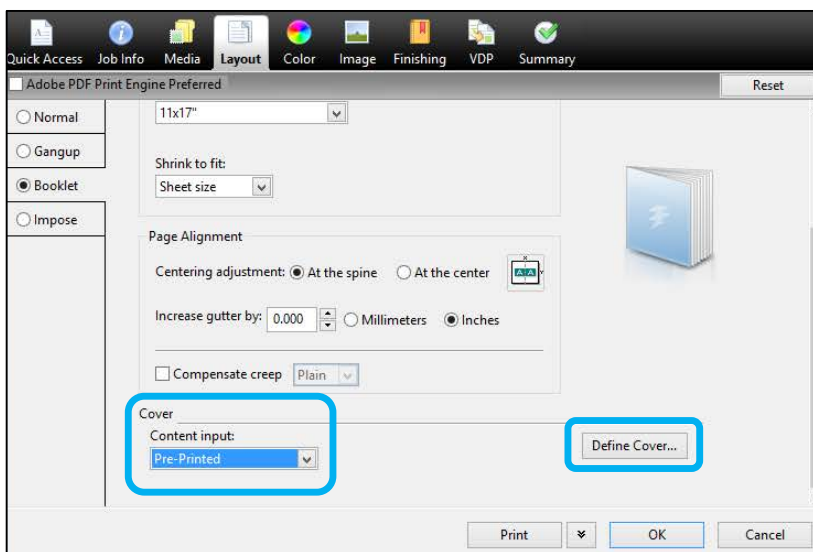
Quick Access Job Info Media Layout Color Image Finishing VDP Summary

Adobe PDF Print Engine Preferred

Reset

Normal

Gangup

Booklet

Impose

11x17"

Shrink to fit:

Sheet size

Page Alignment

Centering adjustment: At the spine At the center

Increase gutter by: 0.000 Millimeters Inches

Compensate creep Plain

Cover

Content input:

Pre-Printed

Define Cover...

Print OK Cancel